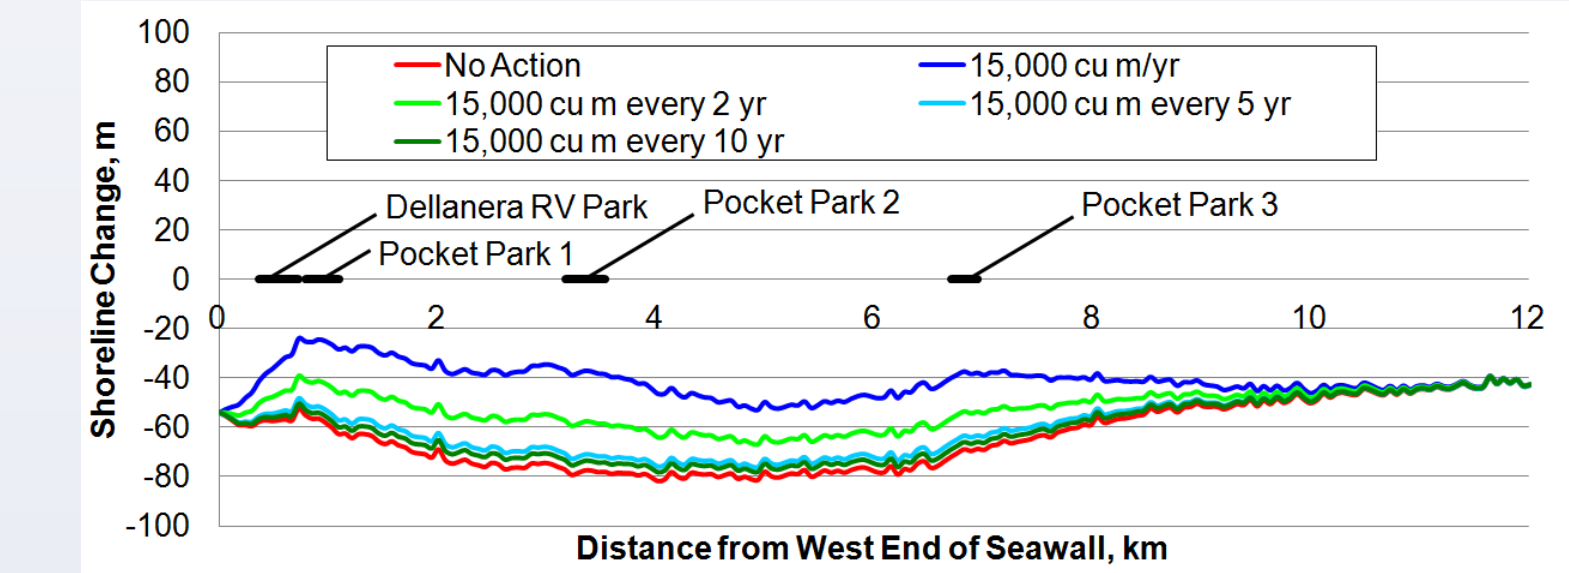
100
80
60
40
20
0
-20
-40
-60
-80
-100

Shoreline Change, m

No Action
15,000 cu m/yr
15,000 cu m every 2 yr
15,000 cu m every 5 yr
15,000 cu m every 10 yr

Dellanera RV Park
Pocket Park 1
Pocket Park 2
Pocket Park 3

0
2
4
6
8
10
12

Distance from West End of Seawall, km